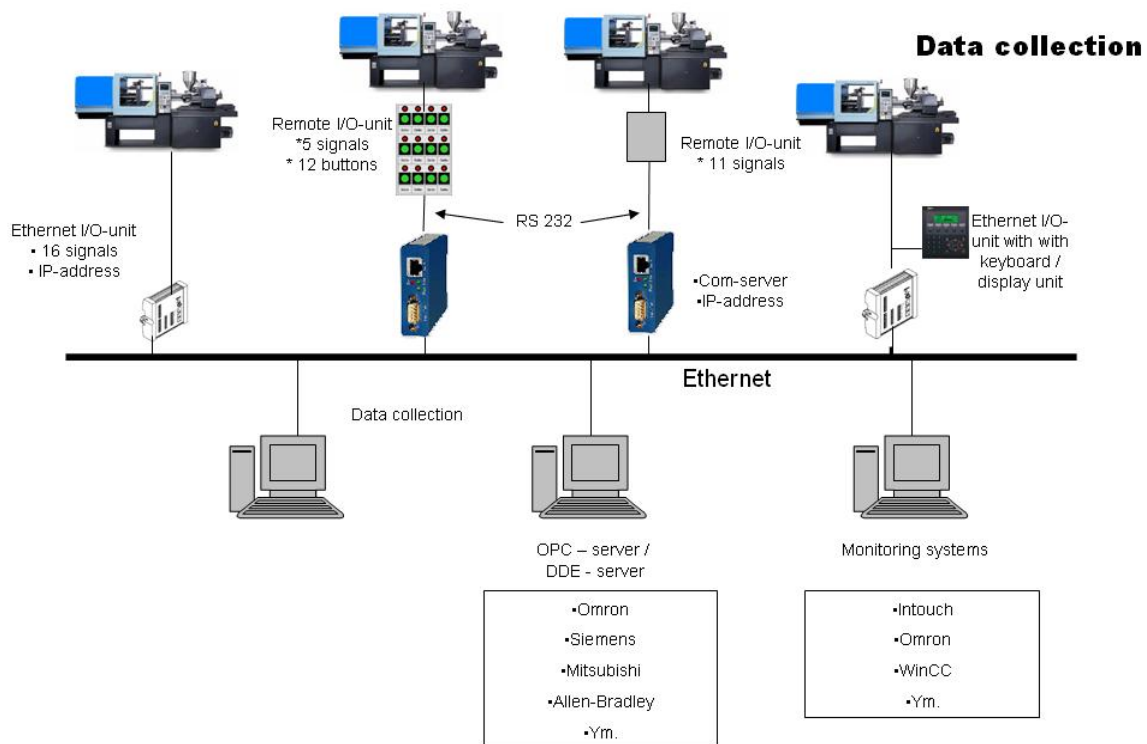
Data collection

Ethernet I/O-unit
▪ 16 signals
▪ IP-address

Remote I/O-unit
*5 signals
* 12 buttons

RS 232

Remote I/O-unit
* 11 signals

▪Com-server
▪IP-address

Ethernet I/O-unit with with keyboard / display unit

Ethernet

Data collection

OPC – server / DDE - server

▪Omron
▪Siemens
▪Mitsubishi
▪Allen-Bradley
▪Ym.

Monitoring systems

▪Intouch
▪Omron
▪WinCC
▪Ym.